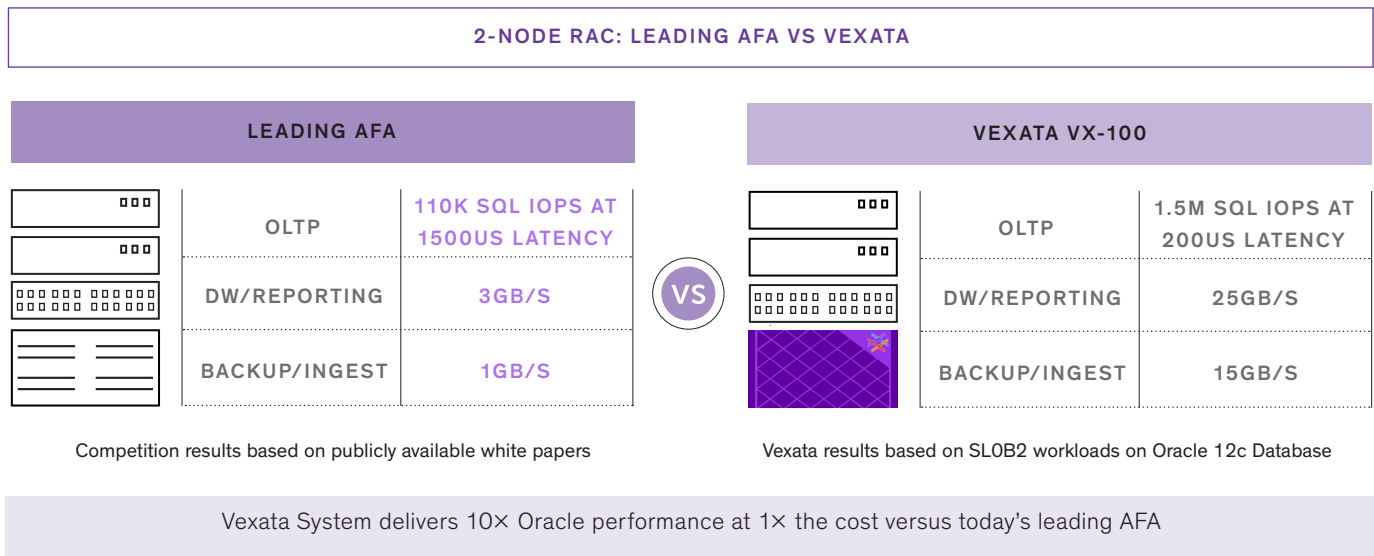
2-NODE RAC: LEADING AFA VS VEXATA

LEADING AFA

| OLTP | 110K SQL IOPS AT 1500US LATENCY |
|---|---|
| DW/REPORTING | 3GB/S |
| BACKUP/INGEST | 1GB/S |

Competition results based on publicly available white papers

VS

VEXATA VX-100

| OLTP | 1.5M SQL IOPS AT 200US LATENCY |
|---|---|
| DW/REPORTING | 25GB/S |
| BACKUP/INGEST | 15GB/S |

Vexata results based on SLOB2 workloads on Oracle 12c Database

Vexata System delivers 10× Oracle performance at 1× the cost versus today's leading AFA